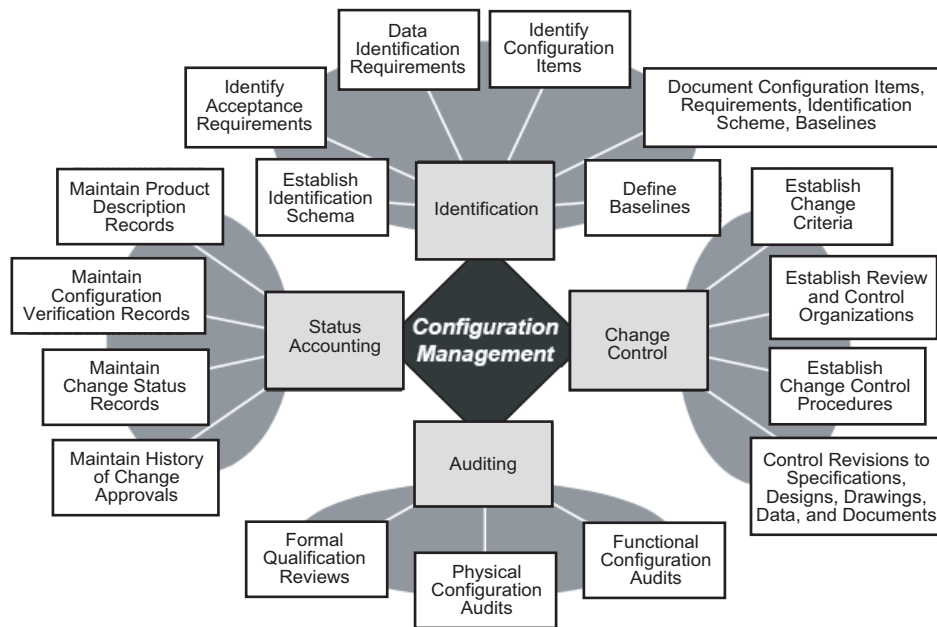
Data Identification Requirements

Identify Configuration Items

Identify Acceptance Requirements

Document Configuration Items, Requirements, Identification Scheme, Baselines

Establish Identification Schema

Identification

Define Baselines

Maintain Product Description Records

Establish Change Criteria

Maintain Configuration Verification Records

Establish Review and Control Organizations

Status Accounting

Configuration Management

Change Control

Maintain Change Status Records

Establish Change Control Procedures

Maintain History of Change Approvals

Auditing

Control Revisions to Specifications, Designs, Drawings, Data, and Documents

Formal Qualification Reviews

Physical Configuration Audits

Functional Configuration Audits